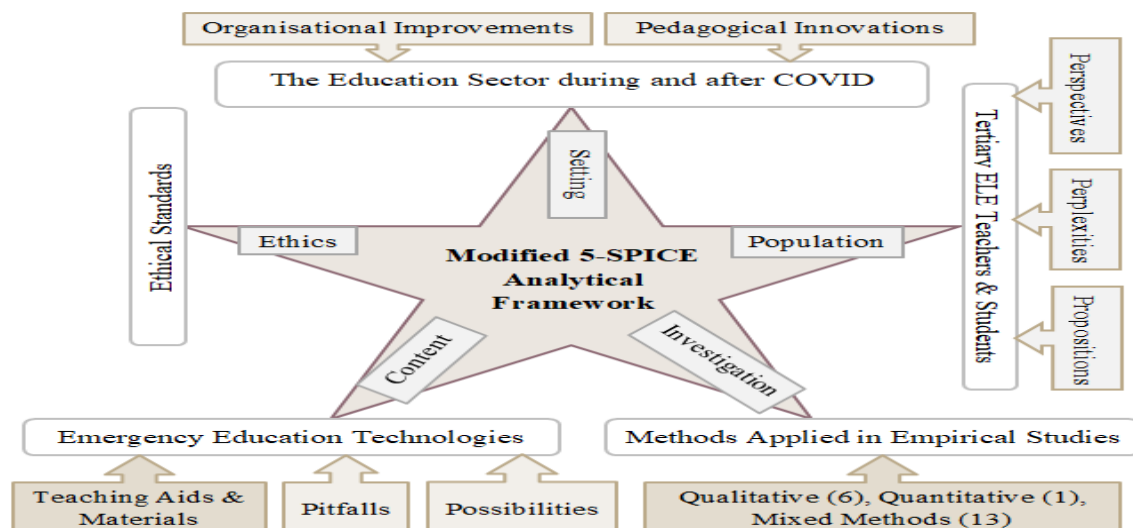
Organisational Improvements
Pedagogical Innovations
The Education Sector during and after COVID
Perspectives
Perplexities
Propositions
Tertiary ELE Teachers & Students
Ethical Standards
Setting
Ethics
Population
Modified 5-SPICE Analytical Framework
Content
Investigation
Emergency Education Technologies
Methods Applied in Empirical Studies
Teaching Aids & Materials
Pitfalls
Possibilities
Qualitative (6), Quantitative (1), Mixed Methods (13)